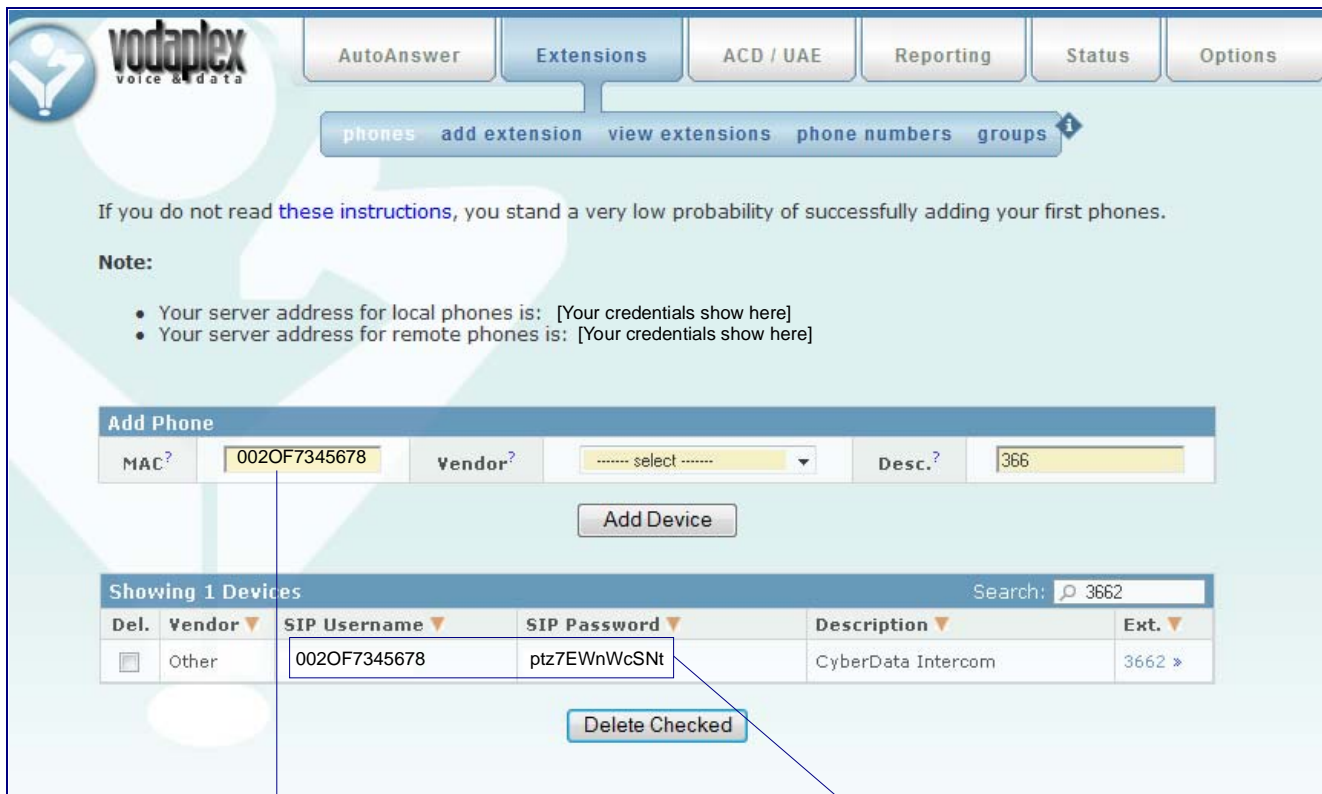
vodaplex
voice & data

AutoAnswer | Extensions | ACD / UAE | Reporting | Status | Options

phones add extension view extensions phone numbers groups

If you do not read these instructions, you stand a very low probability of successfully adding your first phones.

Note:

- Your server address for local phones is: [Your credentials show here]
- Your server address for remote phones is: [Your credentials show here]

Add Phone

MAC? 002OF7345678 Vendor? ------- select ------- Desc.? 366

Add Device

Showing 1 Devices Search: 3662

| Del. | Vendor | SIP Username | SIP Password | Description | Ext. |
|---|---|---|---|---|---|
| | Other | 002OF7345678 | ptz7EWnWcSNt | CyberData Intercom | 3662 » |

Delete Checked